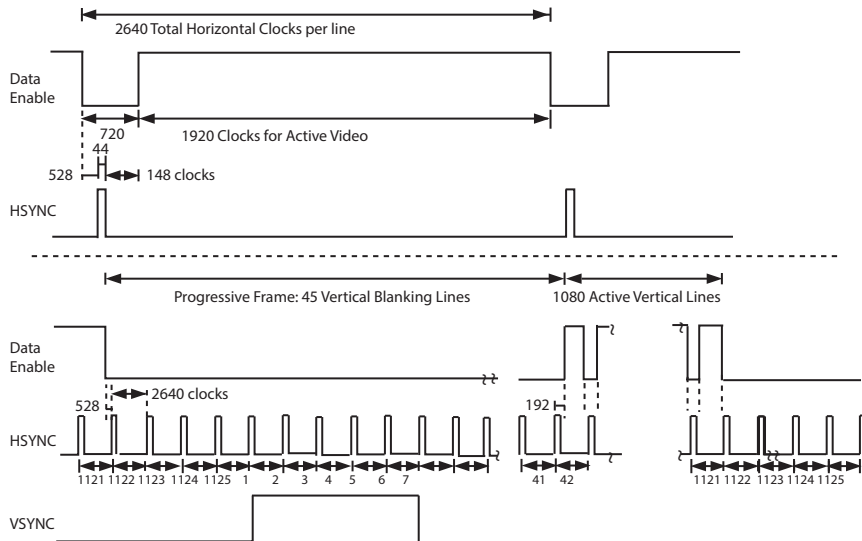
2640 Total Horizontal Clocks per line

Data Enable

720

1920 Clocks for Active Video

44

528

148 clocks

HSYNC

Progressive Frame: 45 Vertical Blanking Lines

1080 Active Vertical Lines

Data Enable

2640 clocks

528

192

HSYNC

1121 1122 1123 1124 1125 1 2 3 4 5 6 7

41 42

1121 1122 1123 1124 1125

VSYNC